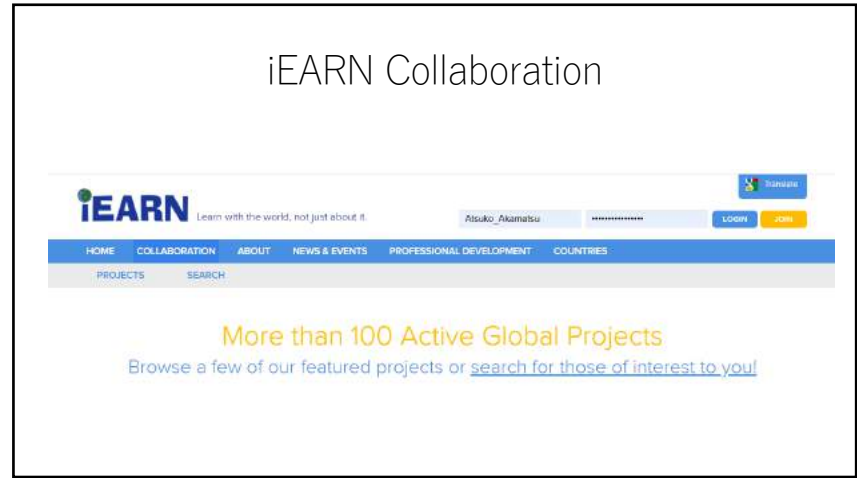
iEARN Collaboration

Translate

iEARN Learn with the world, not just about it.

Atsuko_Akamatsu

••••••••••••••••

LOGIN JOIN

HOME COLLABORATION ABOUT NEWS & EVENTS PROFESSIONAL DEVELOPMENT COUNTRIES

PROJECTS SEARCH

More than 100 Active Global Projects

Browse a few of our featured projects or search for those of interest to you!